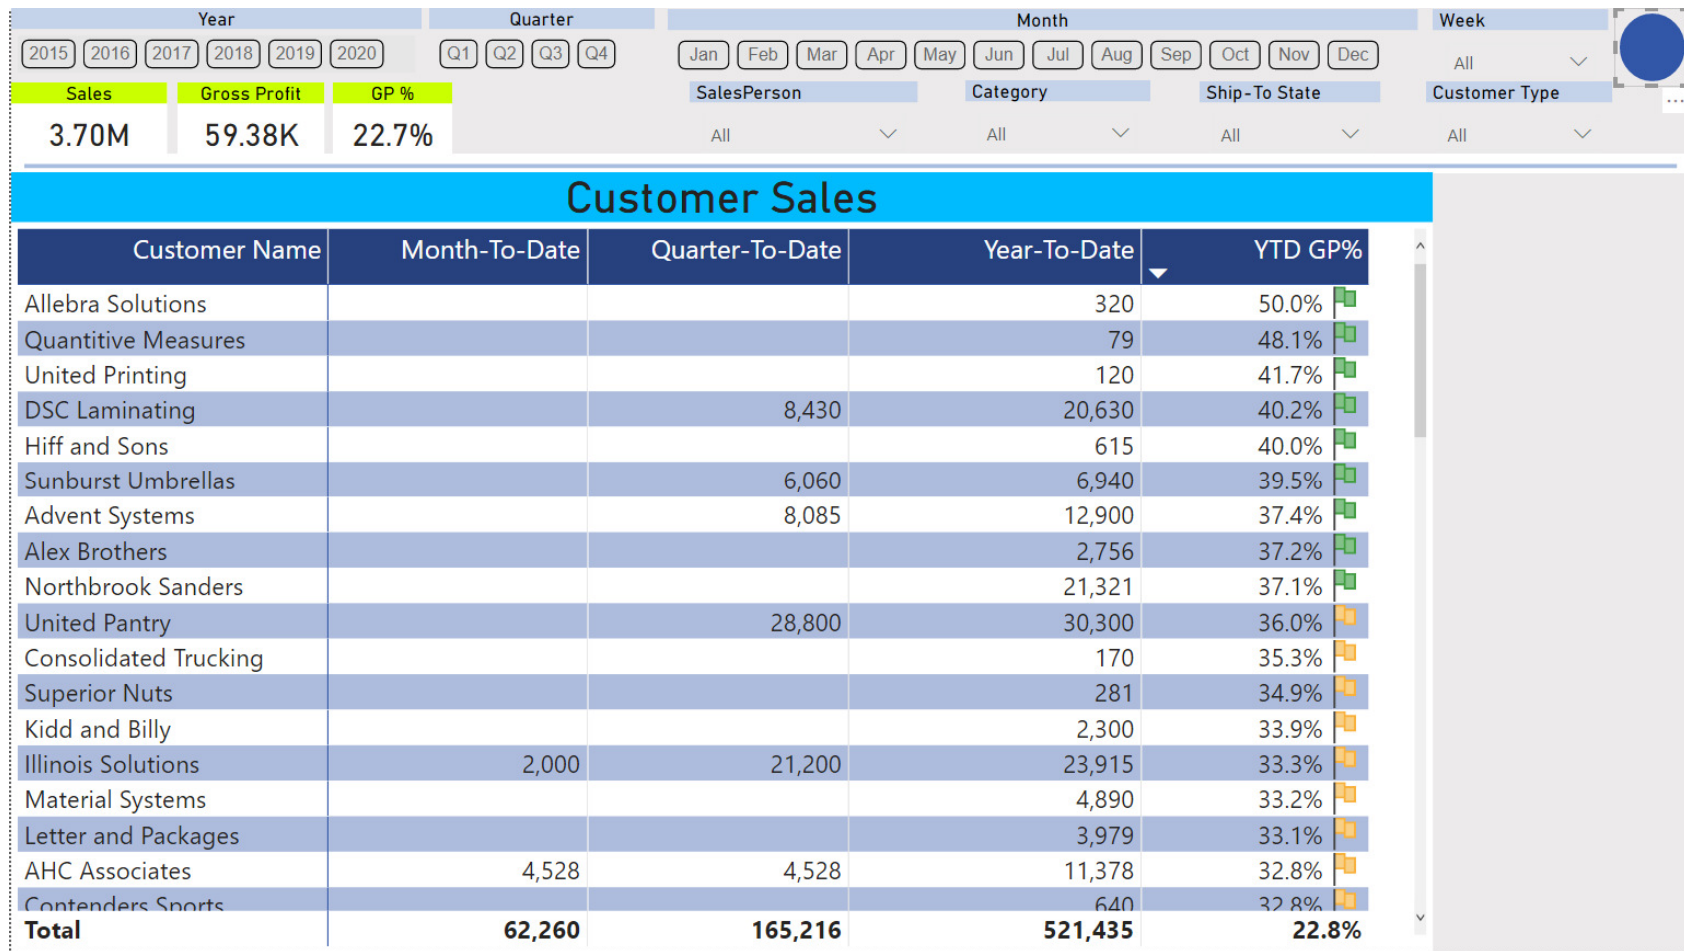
Year
2015 2016 2017 2018 2019 2020

Quarter
Q1 Q2 Q3 Q4

Month
Jan Feb Mar Apr May Jun Jul Aug Sep Oct Nov Dec

Week
All

Sales
3.70M

Gross Profit
59.38K

GP %
22.7%

SalesPerson
All

Category
All

Ship-To State
All

Customer Type
All

Customer Sales

| Customer Name | Month-To-Date | Quarter-To-Date | Year-To-Date | YTD GP% |
|---|---|---|---|---|
| Allebra Solutions | | | 320 | 50.0% |
| Quantitive Measures | | | 79 | 48.1% |
| United Printing | | | 120 | 41.7% |
| DSC Laminating | | 8,430 | 20,630 | 40.2% |
| Hiff and Sons | | | 615 | 40.0% |
| Sunburst Umbrellas | | 6,060 | 6,940 | 39.5% |
| Advent Systems | | 8,085 | 12,900 | 37.4% |
| Alex Brothers | | | 2,756 | 37.2% |
| Northbrook Sanders | | | 21,321 | 37.1% |
| United Pantry | | 28,800 | 30,300 | 36.0% |
| Consolidated Trucking | | | 170 | 35.3% |
| Superior Nuts | | | 281 | 34.9% |
| Kidd and Billy | | | 2,300 | 33.9% |
| Illinois Solutions | 2,000 | 21,200 | 23,915 | 33.3% |
| Material Systems | | | 4,890 | 33.2% |
| Letter and Packages | | | 3,979 | 33.1% |
| AHC Associates | 4,528 | 4,528 | 11,378 | 32.8% |
| Contenders Sports | | | 640 | 32.8% |
| Total | 62,260 | 165,216 | 521,435 | 22.8% |